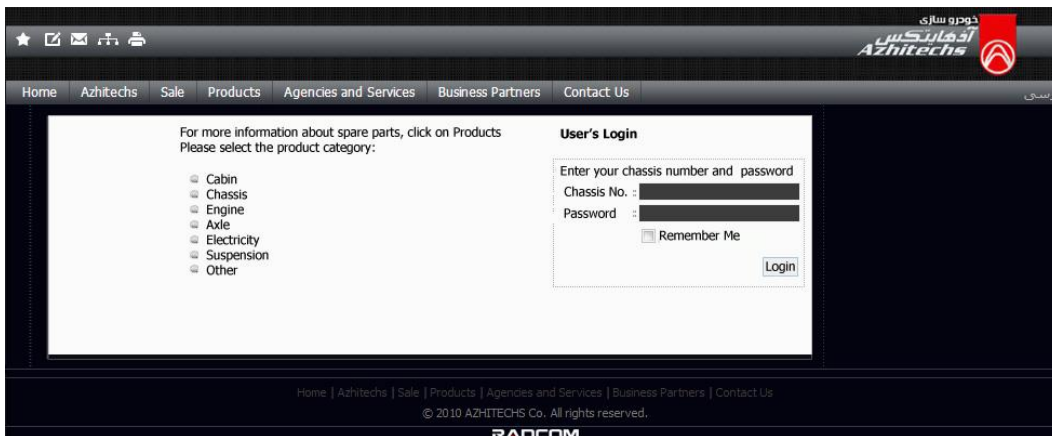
خودرو سازی
آذهایتکس
Azhitechs

Home | Azhitechs | Sale | Products | Agencies and Services | Business Partners | Contact Us

رسی

For more information about spare parts, click on Products
Please select the product category:

- Cabin
- Chassis
- Engine
- Axle
- Electricity
- Suspension
- Other

User's Login

Enter your chassis number and password
Chassis No. :
Password :
Remember Me
Login

Home | Azhitechs | Sale | Products | Agencies and Services | Business Partners | Contact Us
© 2010 AZHITECHS Co. All rights reserved.
RADCOM